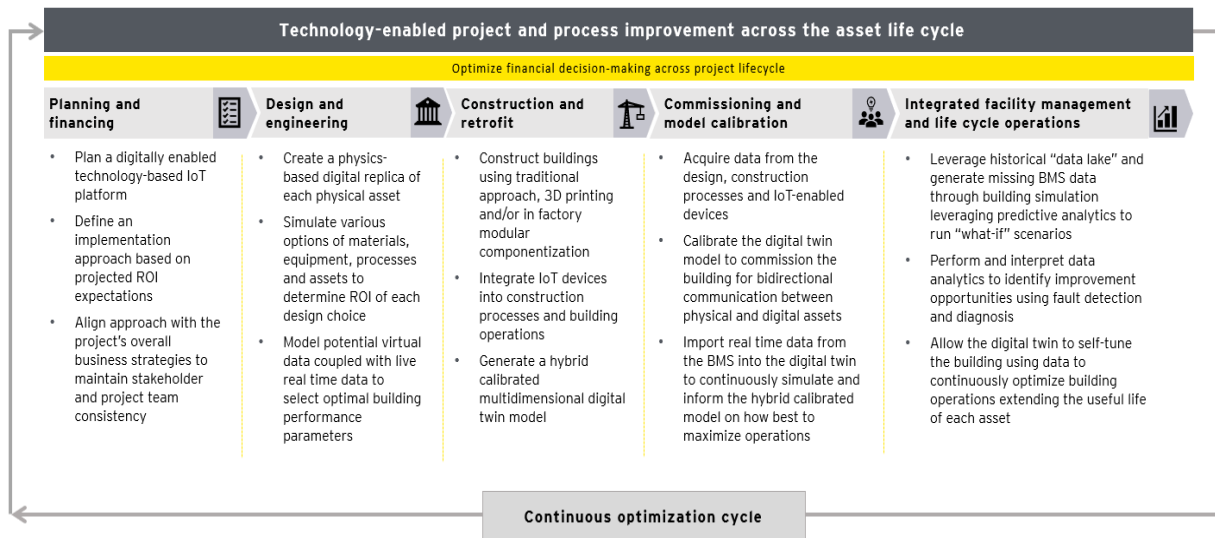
Technology-enabled project and process improvement across the asset life cycle

Optimize financial decision-making across project lifecycle

Planning and financing

- Plan a digitally enabled technology-based IoT platform
- Define an implementation approach based on projected ROI expectations
- Align approach with the project's overall business strategies to maintain stakeholder and project team consistency

Design and engineering

- Create a physics-based digital replica of each physical asset
- Simulate various options of materials, equipment, processes and assets to determine ROI of each design choice
- Model potential virtual data coupled with live real time data to select optimal building performance parameters

Construction and retrofit

- Construct buildings using traditional approach, 3D printing and/or in factory modular componentization
- Integrate IoT devices into construction processes and building operations
- Generate a hybrid calibrated multidimensional digital twin model

Commissioning and model calibration

- Acquire data from the design, construction processes and IoT-enabled devices
- Calibrate the digital twin model to commission the building for bidirectional communication between physical and digital assets
- Import real time data from the BMS into the digital twin to continuously simulate and inform the hybrid calibrated model on how best to maximize operations

Integrated facility management and life cycle operations

- Leverage historical "data lake" and generate missing BMS data through building simulation leveraging predictive analytics to run "what-if" scenarios
- Perform and interpret data analytics to identify improvement opportunities using fault detection and diagnosis
- Allow the digital twin to self-tune the building using data to continuously optimize building operations extending the useful life of each asset

Continuous optimization cycle